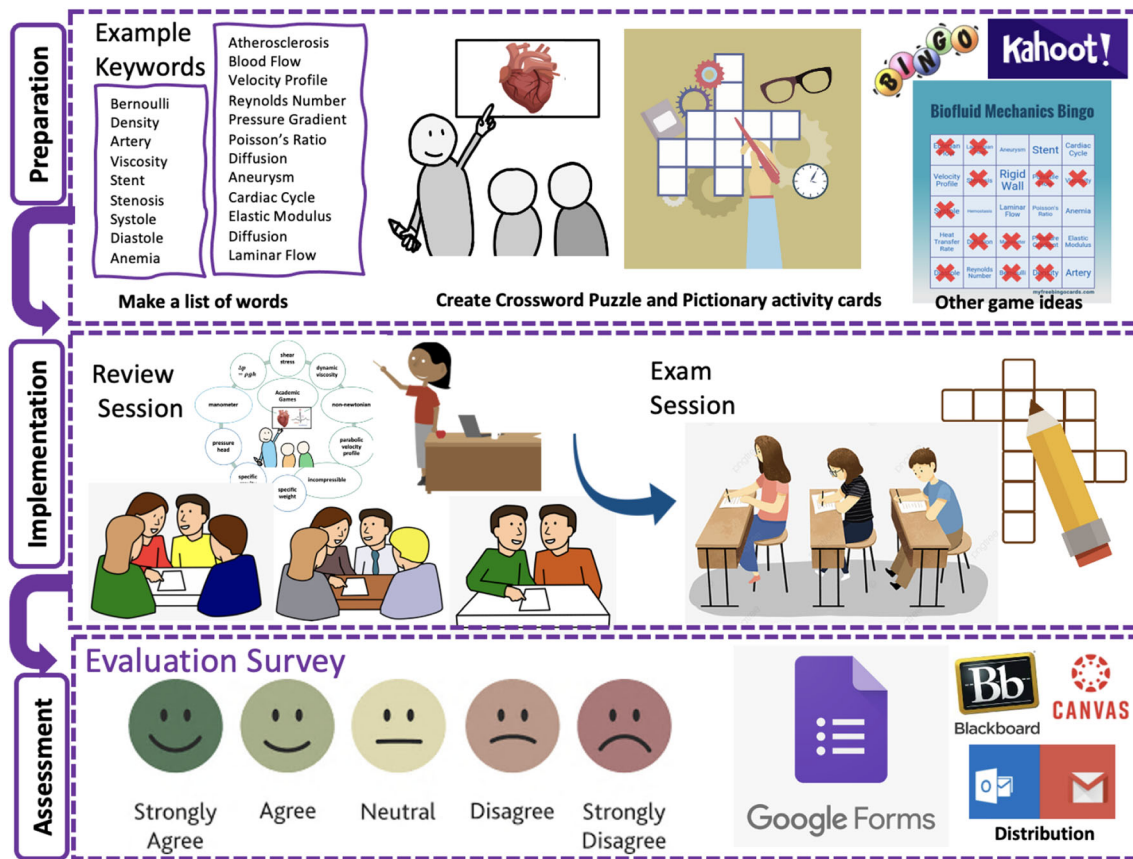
Preparation

Example Keywords

Bernoulli
Density
Artery
Viscosity
Stent
Stenosis
Systole
Diastole
Anemia

Atherosclerosis
Blood Flow
Velocity Profile
Reynolds Number
Pressure Gradient
Poisson's Ratio
Diffusion
Aneurysm
Cardiac Cycle
Elastic Modulus
Diffusion
Laminar Flow

Make a list of words

Create Crossword Puzzle and Pictionary activity cards

BINGO

Kahoot!

Biofluid Mechanics Bingo

| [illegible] | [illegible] | Aneurysm | Stent | Cardiac Cycle |
|---|---|---|---|---|
| Velocity Profile | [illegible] | Rigid Wall | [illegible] | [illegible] |
| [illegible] | Hematocrit | Laminar Flow | Poisson's Ratio | Anemia |
| Heat Transfer Rate | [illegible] | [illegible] | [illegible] | Elastic Modulus |
| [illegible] | Reynolds Number | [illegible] | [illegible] | Artery |

myfreebingocards.com

Other game ideas

Implementation

Review Session

shear stress
$\Delta p = \rho g h$
dynamic viscosity
manometer
Academic Games
non-newtonian
pressure head
parabolic velocity profile
specific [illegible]
specific weight
incompressible

Exam Session

Assessment

Evaluation Survey

Strongly Agree
Agree
Neutral
Disagree
Strongly Disagree

Google Forms

Bb
Blackboard

CANVAS

Distribution